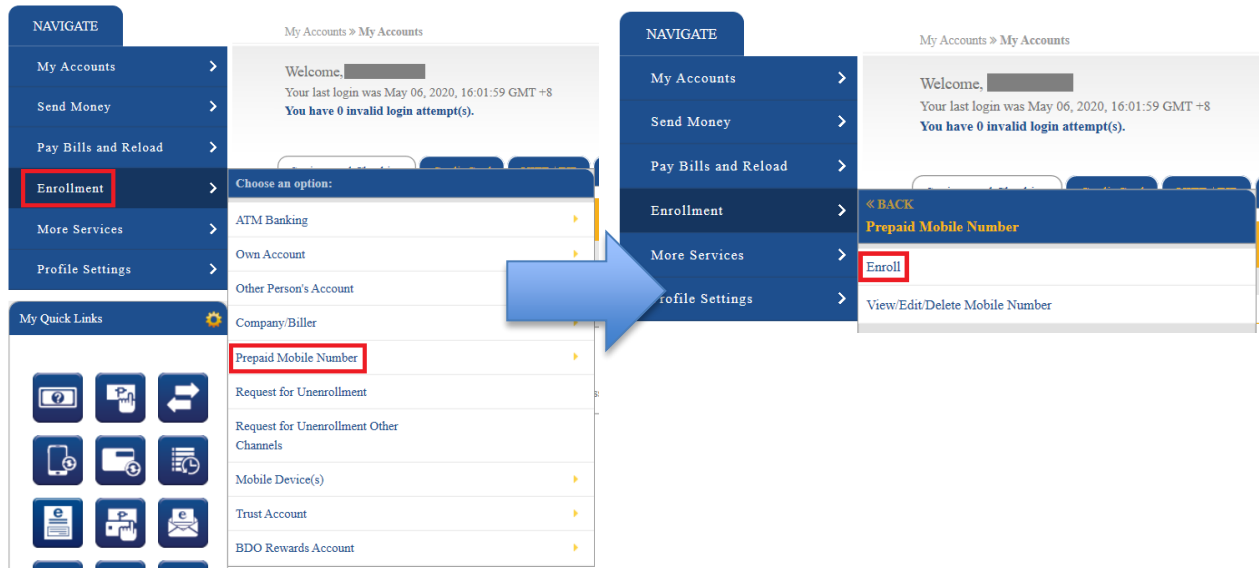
NAVIGATE

My Accounts
Send Money
Pay Bills and Reload
Enrollment
More Services
Profile Settings

My Quick Links

My Accounts » My Accounts

Welcome, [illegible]
Your last login was May 06, 2020, 16:01:59 GMT +8
You have 0 invalid login attempt(s).

Choose an option:
ATM Banking
Own Account
Other Person's Account
Company/Biller
Prepaid Mobile Number
Request for Unenrollment
Request for Unenrollment Other Channels
Mobile Device(s)
Trust Account
BDO Rewards Account

NAVIGATE

My Accounts
Send Money
Pay Bills and Reload
Enrollment
More Services
Profile Settings

My Accounts » My Accounts

Welcome, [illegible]
Your last login was May 06, 2020, 16:01:59 GMT +8
You have 0 invalid login attempt(s).

« BACK
Prepaid Mobile Number
Enroll
View/Edit/Delete Mobile Number